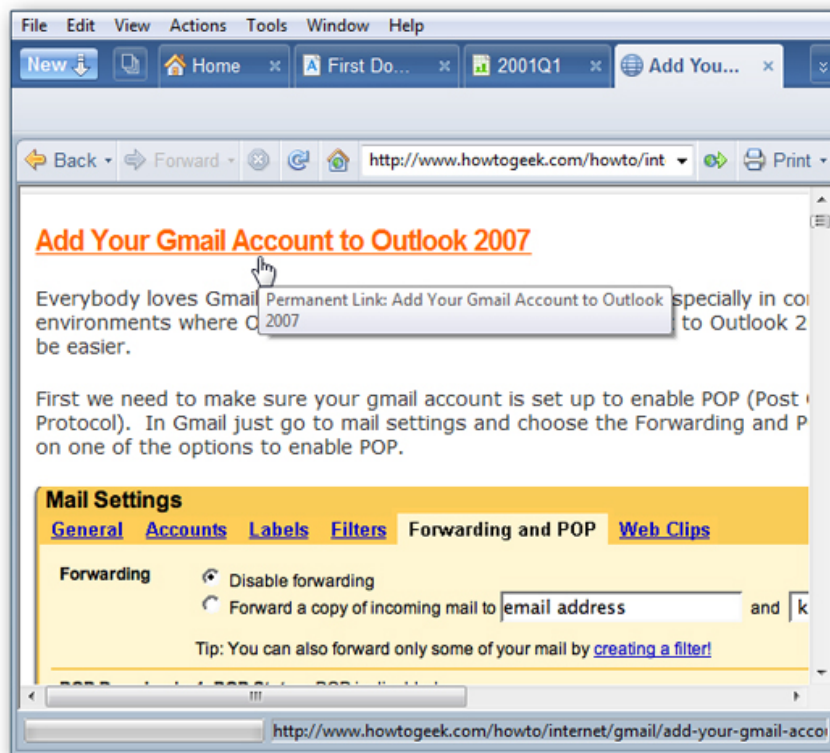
File Edit View Actions Tools Window Help

New | Home × | First Do... × | 2001Q1 × | Add You... ×

Back · Forward · | http://www.howtogeek.com/howto/int | Print ·

Add Your Gmail Account to Outlook 2007

Everybody loves Gmail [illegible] specially in co environments where O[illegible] to Outlook 2 be easier.

Permanent Link: Add Your Gmail Account to Outlook 2007

First we need to make sure your gmail account is set up to enable POP (Post Protocol). In Gmail just go to mail settings and choose the Forwarding and P on one of the options to enable POP.

Mail Settings

General Accounts Labels Filters Forwarding and POP Web Clips

Forwarding

Disable forwarding

Forward a copy of incoming mail to email address and k

Tip: You can also forward only some of your mail by creating a filter!

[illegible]

http://www.howtogeek.com/howto/internet/gmail/add-your-gmail-acco